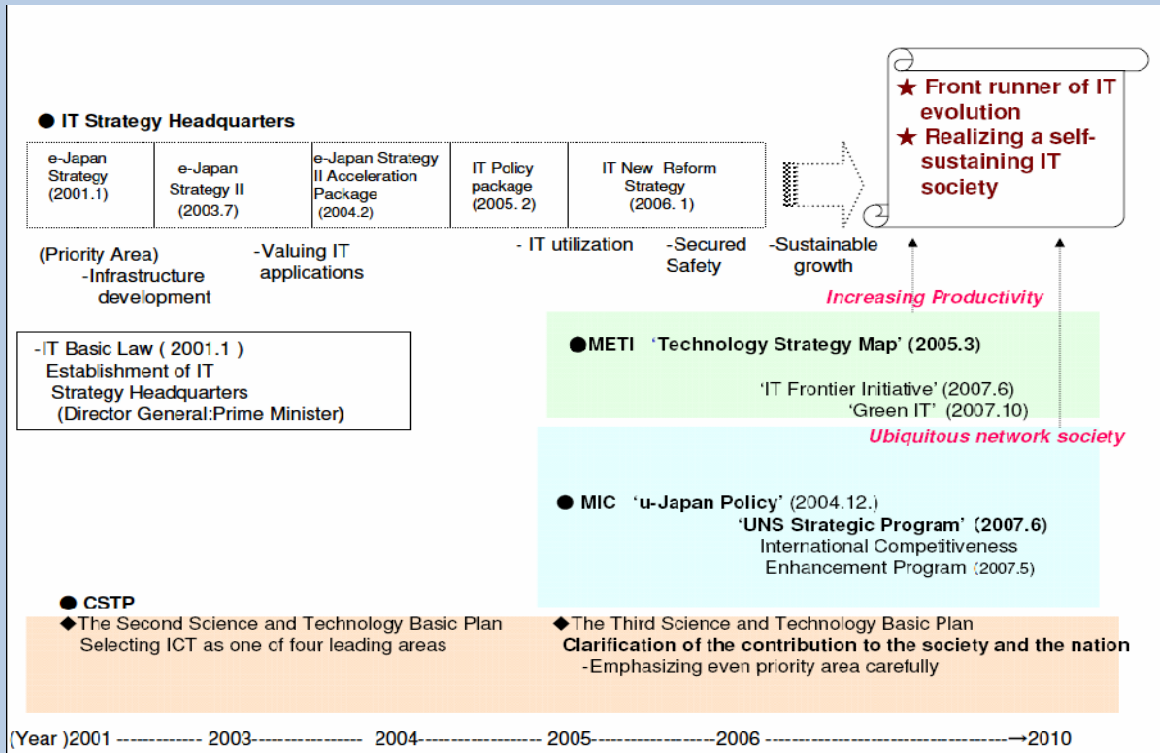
● IT Strategy Headquarters

| e-Japan Strategy (2001.1) | e-Japan Strategy II (2003.7) | e-Japan Strategy II Acceleration Package (2004.2) | IT Policy package (2005. 2) | IT New Reform Strategy (2006. 1) |
|---|---|---|---|---|

★ Front runner of IT evolution
★ Realizing a self-sustaining IT society

(Priority Area)
-Infrastructure development

-Valuing IT applications

- IT utilization

-Secured Safety

-Sustainable growth

Increasing Productivity

-IT Basic Law ( 2001.1 )
Establishment of IT Strategy Headquarters
(Director General:Prime Minister)

●METI 'Technology Strategy Map' (2005.3)

'IT Frontier Initiative' (2007.6)
'Green IT' (2007.10)

Ubiquitous network society

● MIC 'u-Japan Policy' (2004.12.)
'UNS Strategic Program' (2007.6)
International Competitiveness Enhancement Program (2007.5)

● CSTP
◆The Second Science and Technology Basic Plan
Selecting ICT as one of four leading areas

◆The Third Science and Technology Basic Plan
Clarification of the contribution to the society and the nation
-Emphasizing even priority area carefully

(Year )2001 ------------ 2003---------------- 2004----------------- 2005------------------2006 ------------------------------------→2010